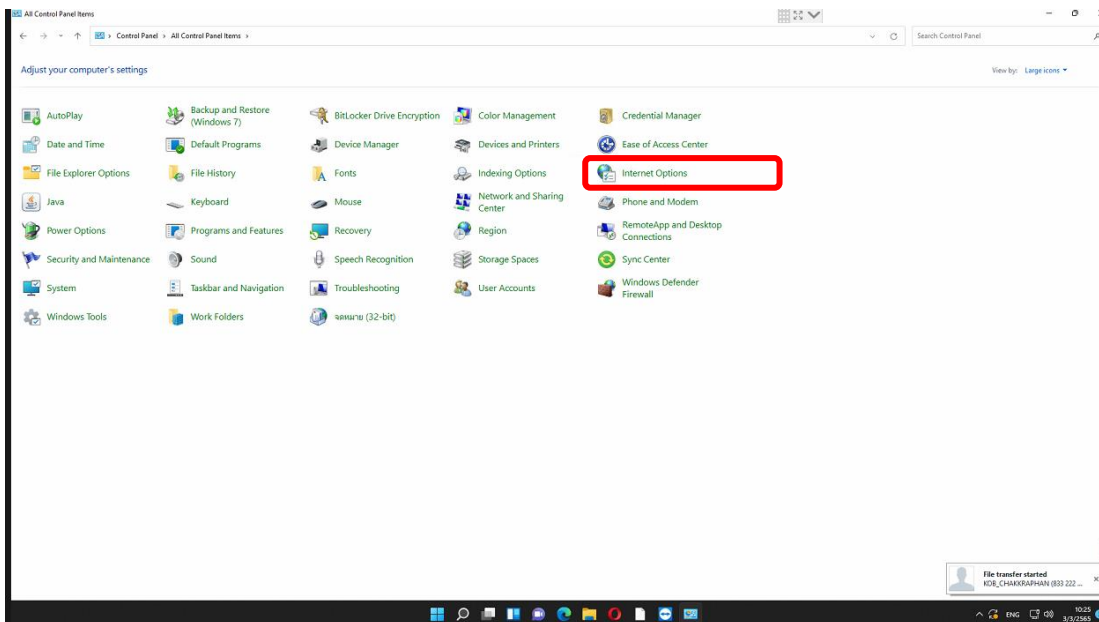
All Control Panel Items

Control Panel > All Control Panel Items >

Search Control Panel

Adjust your computer's settings

View by: Large icons ▾

AutoPlay
Backup and Restore (Windows 7)
BitLocker Drive Encryption
Color Management
Credential Manager
Date and Time
Default Programs
Device Manager
Devices and Printers
Ease of Access Center
File Explorer Options
File History
Fonts
Indexing Options
Internet Options
Java
Keyboard
Mouse
Network and Sharing Center
Phone and Modem
Power Options
Programs and Features
Recovery
Region
RemoteApp and Desktop Connections
Security and Maintenance
Sound
Speech Recognition
Storage Spaces
Sync Center
System
Taskbar and Navigation
Troubleshooting
User Accounts
Windows Defender Firewall
Windows Tools
Work Folders
จดหมาย (32-bit)

File transfer started
KOB_CHAKKRAPHAN (833 222 ...

ENG
10:25
3/3/2565